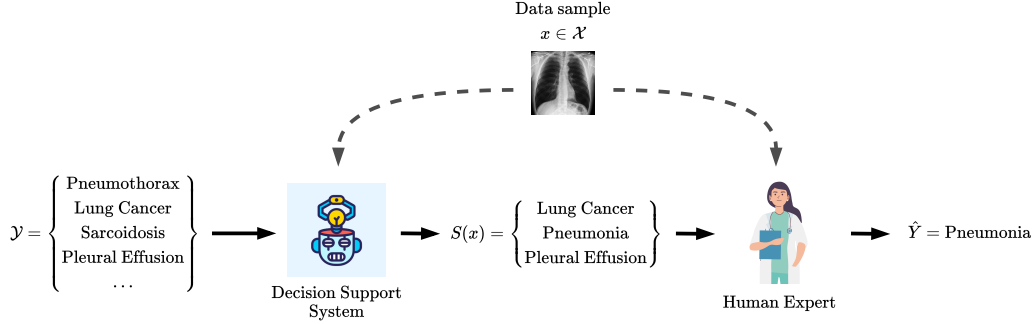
Data sample
$x \in \mathcal{X}$

$\mathcal{Y} = \left\{ \begin{matrix} \text{Pneumothorax} \\ \text{Lung Cancer} \\ \text{Sarcoidosis} \\ \text{Pleural Effusion} \\ \dots \end{matrix} \right\}$

Decision Support System

$S(x) = \left\{ \begin{matrix} \text{Lung Cancer} \\ \text{Pneumonia} \\ \text{Pleural Effusion} \end{matrix} \right\}$

Human Expert

$\hat{Y} = \text{Pneumonia}$